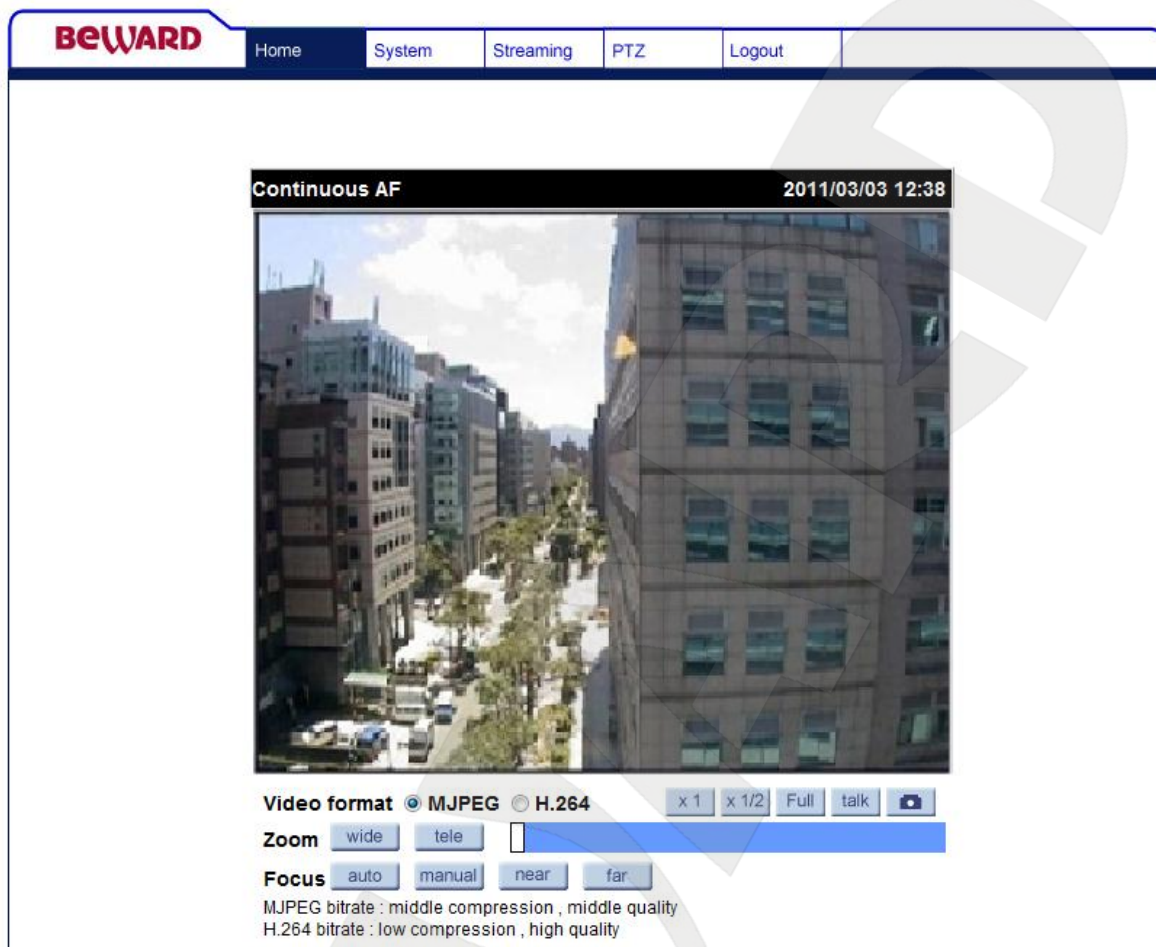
BeWARD

Home System Streaming PTZ Logout

Continuous AF 2011/03/03 12:38

Video format MJPEG H.264 x 1 x 1/2 Full talk

Zoom wide tele

Focus auto manual near far

MJPEG bitrate : middle compression , middle quality
H.264 bitrate : low compression , high quality